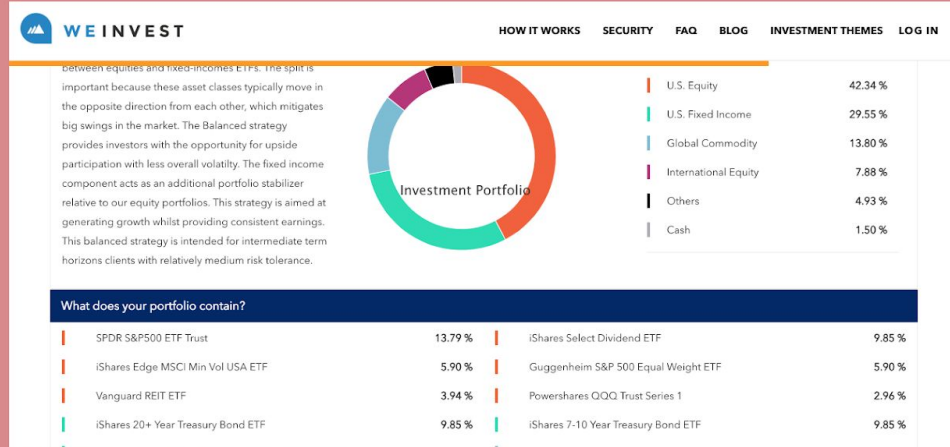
WEINVEST

HOW IT WORKS SECURITY FAQ BLOG INVESTMENT THEMES LOG IN

between equities and fixed-incomes ETFs. The split is important because these asset classes typically move in the opposite direction from each other, which mitigates big swings in the market. The Balanced strategy provides investors with the opportunity for upside participation with less overall volatilty. The fixed income component acts as an additional portfolio stabilizer relative to our equity portfolios. This strategy is aimed at generating growth whilst providing consistent earnings. This balanced strategy is intended for intermediate term horizons clients with relatively medium risk tolerance.

Investment Portfolio

| | |
|---|---|
| U.S. Equity | 42.34 % |
| U.S. Fixed Income | 29.55 % |
| Global Commodity | 13.80 % |
| International Equity | 7.88 % |
| Others | 4.93 % |
| Cash | 1.50 % |

What does your portfolio contain?

| | | | |
|---|---|---|---|
| SPDR S&P500 ETF Trust | 13.79 % | iShares Select Dividend ETF | 9.85 % |
| iShares Edge MSCI Min Vol USA ETF | 5.90 % | Guggenheim S&P 500 Equal Weight ETF | 5.90 % |
| Vanguard REIT ETF | 3.94 % | Powershares QQQ Trust Series 1 | 2.96 % |
| iShares 20+ Year Treasury Bond ETF | 9.85 % | iShares 7-10 Year Treasury Bond ETF | 9.85 % |